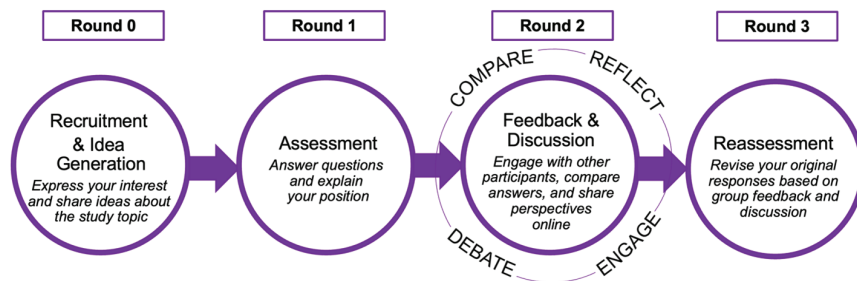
Round 0

Recruitment & Idea Generation

Express your interest and share ideas about the study topic

Round 1

Assessment

Answer questions and explain your position

Round 2

COMPARE

REFLECT

Feedback & Discussion

Engage with other participants, compare answers, and share perspectives online

DEBATE

ENGAGE

Round 3

Reassessment

Revise your original responses based on group feedback and discussion